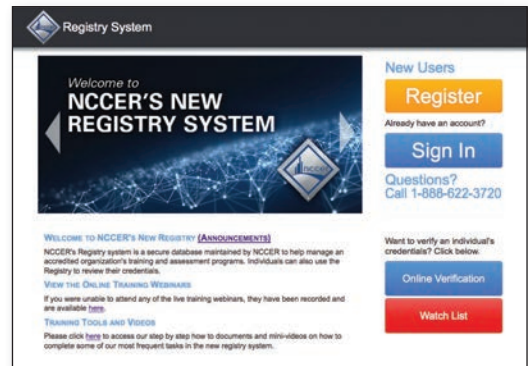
Registry System

Welcome to
NCCER'S NEW
REGISTRY SYSTEM

NCCER

New Users
Register
Already have an account?
Sign In
Questions?
Call 1-888-622-3720

WELCOME TO NCCER'S NEW REGISTRY (ANNOUNCEMENTS)
NCCER's Registry system is a secure database maintained by NCCER to help manage an accredited organization's training and assessment programs. Individuals can also use the Registry to review their credentials.

VIEW THE ONLINE TRAINING WEBINARS
If you were unable to attend any of the live training webinars, they have been recorded and are available here.

TRAINING TOOLS AND VIDEOS
Please click here to access our step by step how to documents and mini-videos on how to complete some of our most frequent tasks in the new registry system.

Want to verify an individual's credentials? Click below.
Online Verification
Watch List